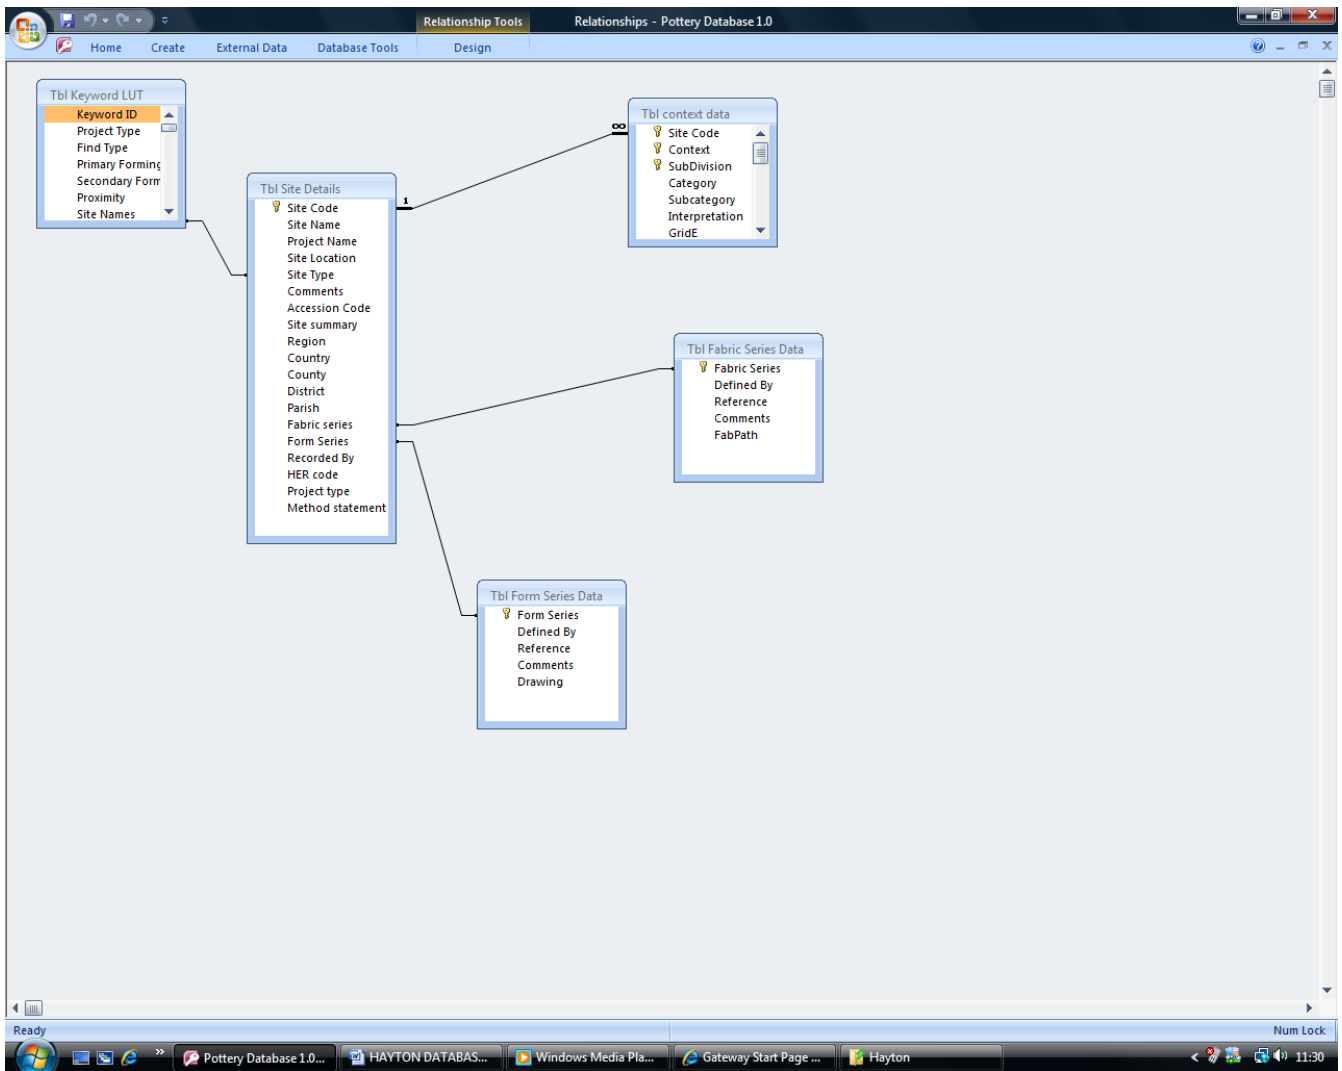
Relationship Tools
Relationships - Pottery Database 1.0

Home
Create
External Data
Database Tools
Design

Tbl Keyword LUT
Keyword ID
Project Type
Find Type
Primary Forming
Secondary Form
Proximity
Site Names

Tbl Site Details
Site Code
Site Name
Project Name
Site Location
Site Type
Comments
Accession Code
Site summary
Region
Country
County
District
Parish
Fabric series
Form Series
Recorded By
HER code
Project type
Method statement

1
∞

Tbl context data
Site Code
Context
SubDivision
Category
Subcategory
Interpretation
GridE

Tbl Fabric Series Data
Fabric Series
Defined By
Reference
Comments
FabPath

Tbl Form Series Data
Form Series
Defined By
Reference
Comments
Drawing

Ready
Num Lock

Pottery Database 1.0...
HAYTON DATABAS...
Windows Media Pla...
Gateway Start Page ...
Hayton
11:30